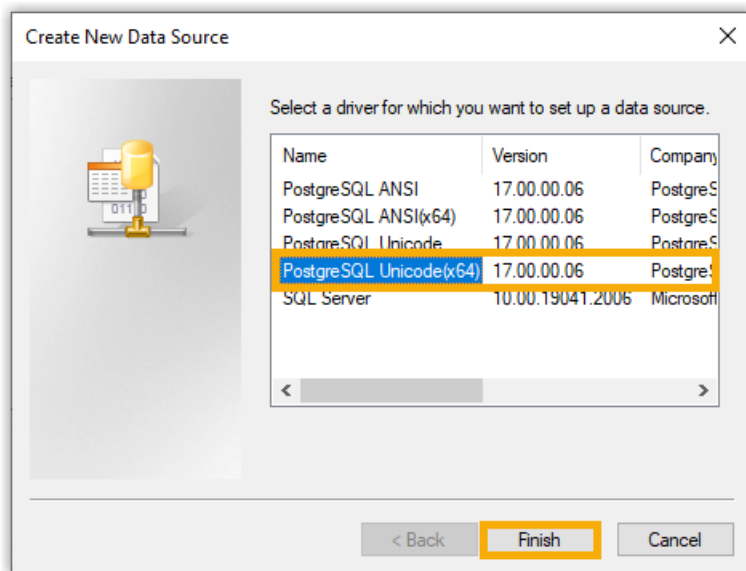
Create New Data Source

Select a driver for which you want to set up a data source.

| Name | Version | Company |
|---|---|---|
| PostgreSQL ANSI | 17.00.00.06 | PostgreS |
| PostgreSQL ANSI(x64) | 17.00.00.06 | PostgreS |
| PostgreSQL Unicode | 17.00.00.06 | PostgreS |
| PostgreSQL Unicode(x64) | 17.00.00.06 | PostgreS |
| SQL Server | 10.00.19041.2006 | Microsof |

< Back   Finish   Cancel